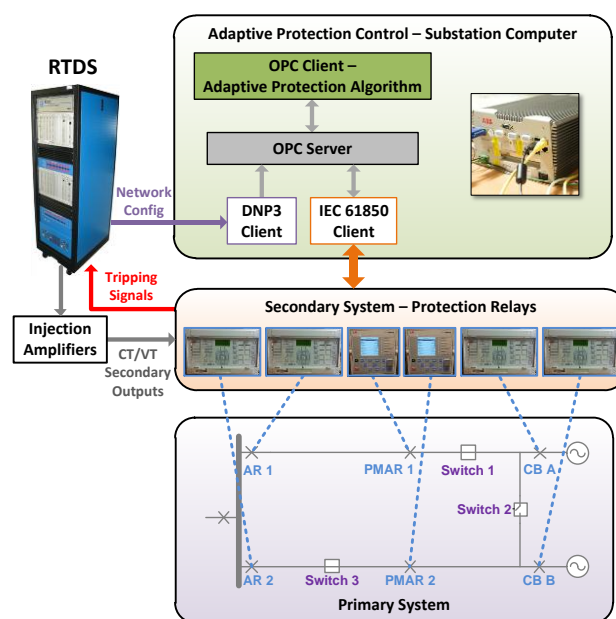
RTDS

Adaptive Protection Control – Substation Computer

OPC Client – Adaptive Protection Algorithm

OPC Server

Network Config

DNP3 Client

IEC 61850 Client

Tripping Signals

Secondary System – Protection Relays

Injection Amplifiers

CT/VT Secondary Outputs

AR 1

PMAR 1

Switch 1

CB A

Switch 2

AR 2

Switch 3

PMAR 2

CB B

Primary System